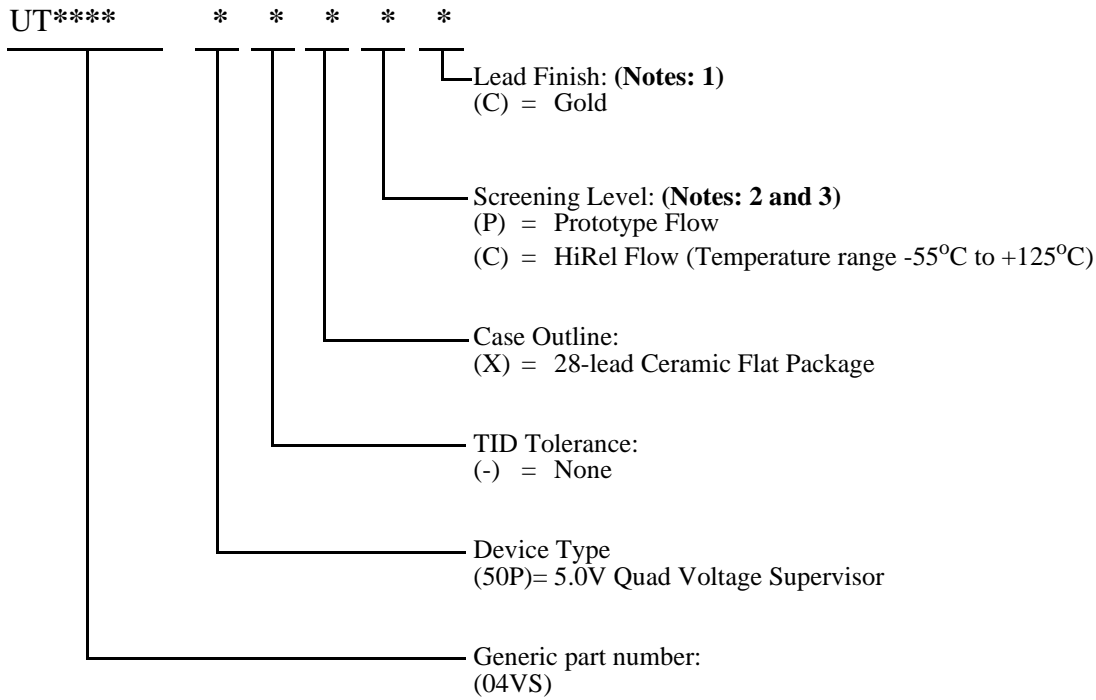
UT**** * * * * *

Lead Finish: (Notes: 1)
(C) = Gold

Screening Level: (Notes: 2 and 3)
(P) = Prototype Flow
(C) = HiRel Flow (Temperature range -55$^{o}$C to +125$^{o}$C)

Case Outline:
(X) = 28-lead Ceramic Flat Package

TID Tolerance:
(-) = None

Device Type
(50P)= 5.0V Quad Voltage Supervisor

Generic part number:
(04VS)